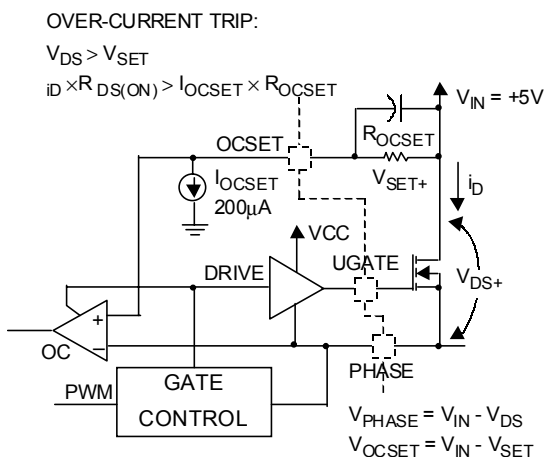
OVER-CURRENT TRIP:

$V_{DS} > V_{SET}$

$i_D \times R_{DS(ON)} > I_{OCSET} \times R_{OCSET}$

$V_{IN} = +5V$

OCSET

$R_{OCSET}$

$V_{SET+}$

$i_D$

$I_{OCSET}$

$200\mu A$

VCC

DRIVE

UGATE

$V_{DS+}$

+

−

OC

PHASE

PWM

GATE CONTROL

$V_{PHASE} = V_{IN} - V_{DS}$

$V_{OCSET} = V_{IN} - V_{SET}$